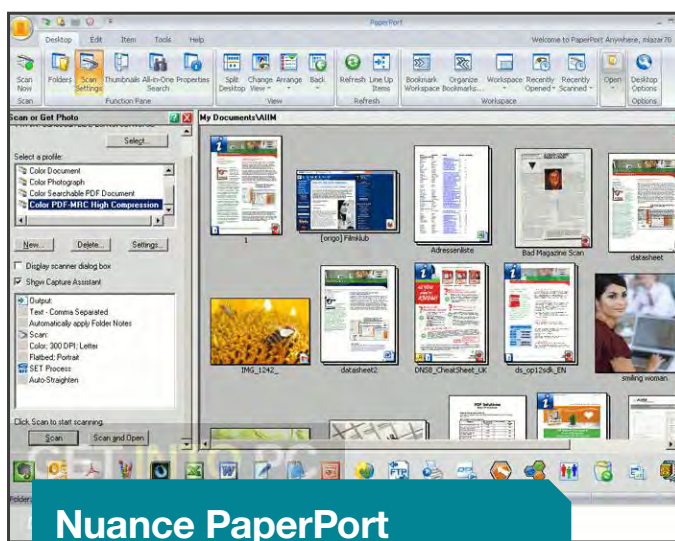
PaperPort

Desktop Edit Item Tools Help

Welcome to PaperPort Anywhere, mlazar70

Scan Now
Scan

Folders
Scan Settings
Thumbnails
All-in-One Search
Properties
Function Pane

Split Desktop
Change View
Arrange
Back
View

Refresh
Line Up Items
Refresh

Bookmark Workspace
Organize Bookmarks...
Workspace
Recently Opened
Recently Scanned
Workspace

Open

Desktop Options
Options

Scan or Get Photo

Select...

Select a profile:
Color Document
Color Photograph
Color Searchable PDF Document
Color PDF-MRC High Compression

New... Delete... Settings...

Display scanner dialog box
Show Capture Assistant

Output:
Text - Comma Separated
Automatically apply Folder Notes
Scan:
Color, 300 DPI, Letter
Flatbed; Portrait
SET Process
Auto-Straighten

Click Scan to start scanning.

Scan Scan and Open

My Documents\AIIM

1
[origo] Filmklub
Adressenliste
Bad Magazine Scan
datasheet
IMG_1242_
datasheet2
DNS8_CheatSheet_UK
ds_op12sdk_EN
smiling woman

Folder

Nuance PaperPort